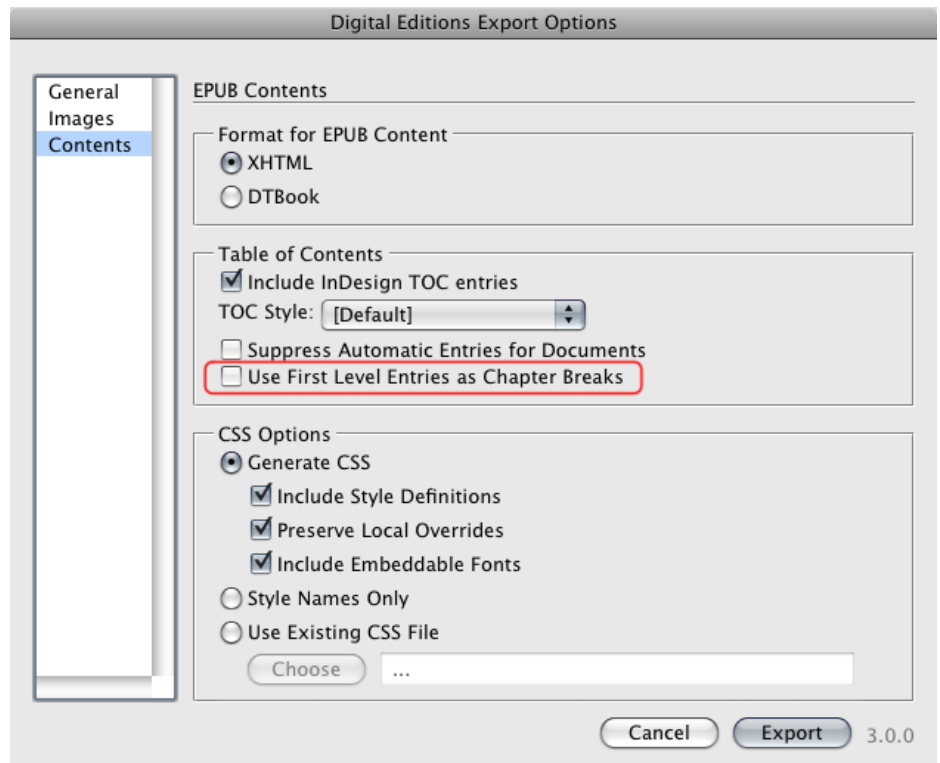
Digital Editions Export Options

General
Images
Contents

EPUB Contents

Format for EPUB Content
XHTML
DTBook

Table of Contents
Include InDesign TOC entries
TOC Style: [Default]
Suppress Automatic Entries for Documents
Use First Level Entries as Chapter Breaks

CSS Options
Generate CSS
Include Style Definitions
Preserve Local Overrides
Include Embeddable Fonts
Style Names Only
Use Existing CSS File
Choose ...

Cancel Export 3.0.0